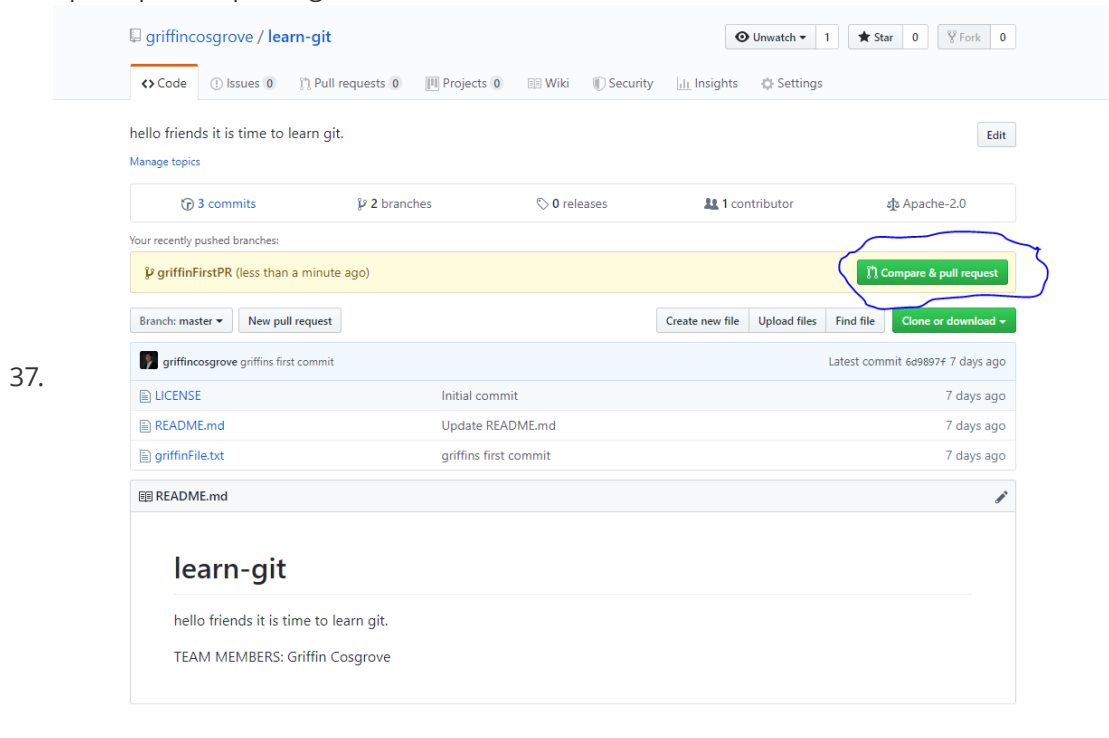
griffincosgrove / learn-git

Unwatch 1 Star 0 Fork 0

Code Issues 0 Pull requests 0 Projects 0 Wiki Security Insights Settings

hello friends it is time to learn git.

Edit

Manage topics

3 commits 2 branches 0 releases 1 contributor Apache-2.0

Your recently pushed branches:

griffinFirstPR (less than a minute ago)

Compare & pull request

Branch: master New pull request

Create new file Upload files Find file Clone or download

37.

griffincosgrove griffins first commit Latest commit 6d9897f 7 days ago

| | | |
|---|---|---|
| LICENSE | Initial commit | 7 days ago |
| README.md | Update README.md | 7 days ago |
| griffinFile.txt | griffins first commit | 7 days ago |

README.md

learn-git

hello friends it is time to learn git.

TEAM MEMBERS: Griffin Cosgrove